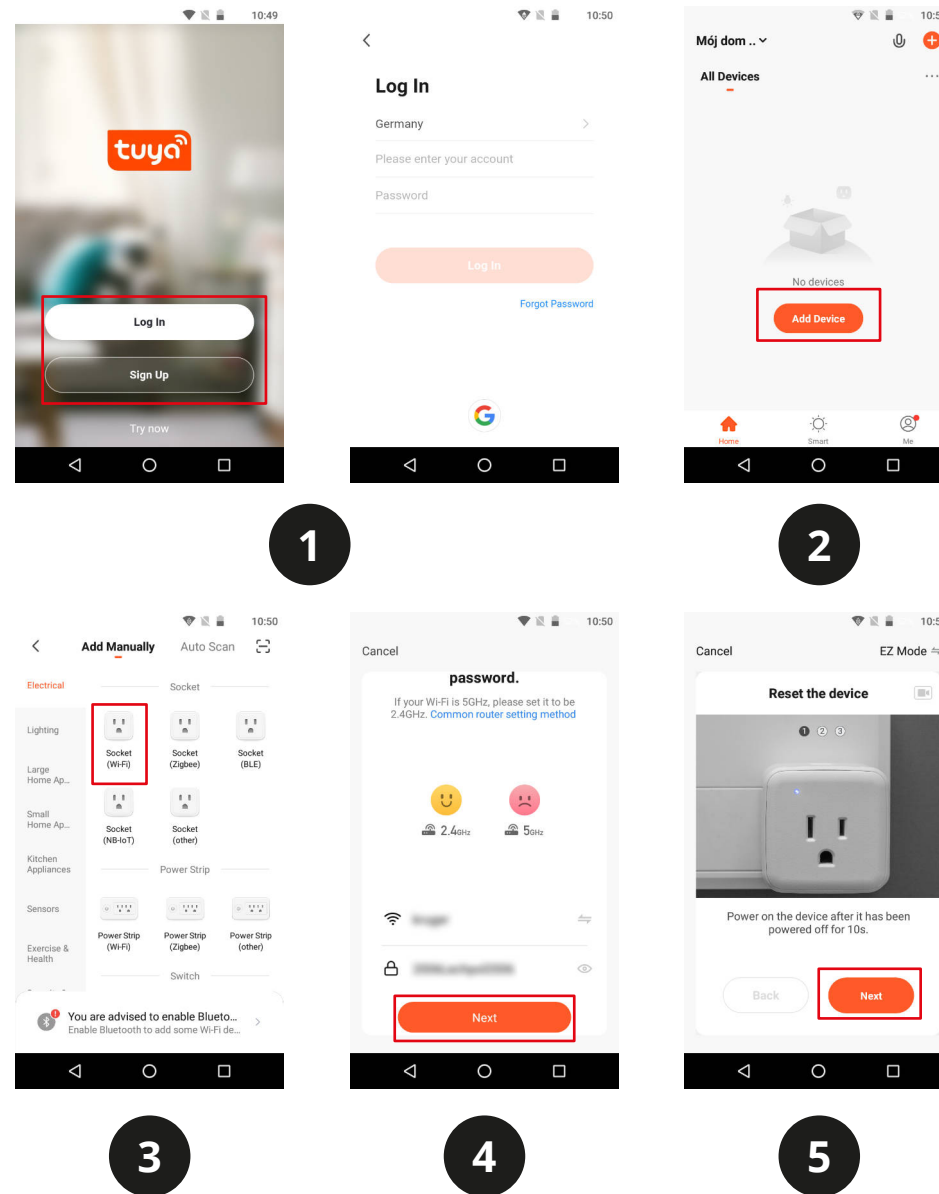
10:49

tuya

Log In

Sign Up

Try now

10:50

Log In

Germany

Please enter your account

Password

Log In

Forgot Password

10:5

Mój dom ..

All Devices

No devices

Add Device

Home Smart Me

1

2

10:50

Add Manually Auto Scan

Electrical

Lighting

Large Home Ap...

Small Home Ap...

Kitchen Appliances

Sensors

Exercise & Health

Socket

Socket (Wi-Fi)

Socket (Zigbee)

Socket (BLE)

Socket (NB-IoT)

Socket (other)

Power Strip

Power Strip (Wi-Fi)

Power Strip (Zigbee)

Power Strip (other)

Switch

You are advised to enable Blueto...
Enable Bluetooth to add some Wi-Fi de...

10:50

Cancel

password.

If your Wi-Fi is 5GHz, please set it to be 2.4GHz. Common router setting method

2.4GHz 5GHz

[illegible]

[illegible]

Next

10:5

Cancel EZ Mode

Reset the device

1 2 3

Power on the device after it has been powered off for 10s.

Back

Next

3

4

5